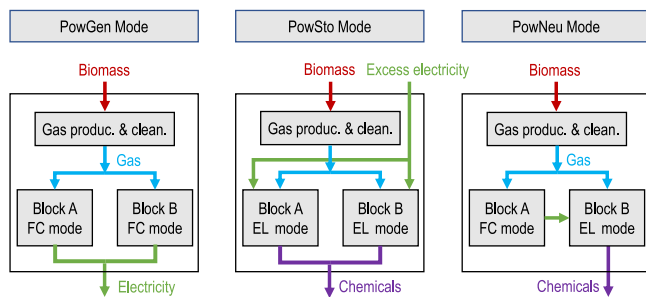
PowGen Mode

Biomass

Gas produc. & clean.

Gas

Block A
FC mode

Block B
FC mode

Electricity

PowSto Mode

Biomass

Excess electricity

Gas produc. & clean.

Block A
EL mode

Block B
EL mode

Chemicals

PowNeu Mode

Biomass

Gas produc. & clean.

Gas

Block A
FC mode

Block B
EL mode

Chemicals